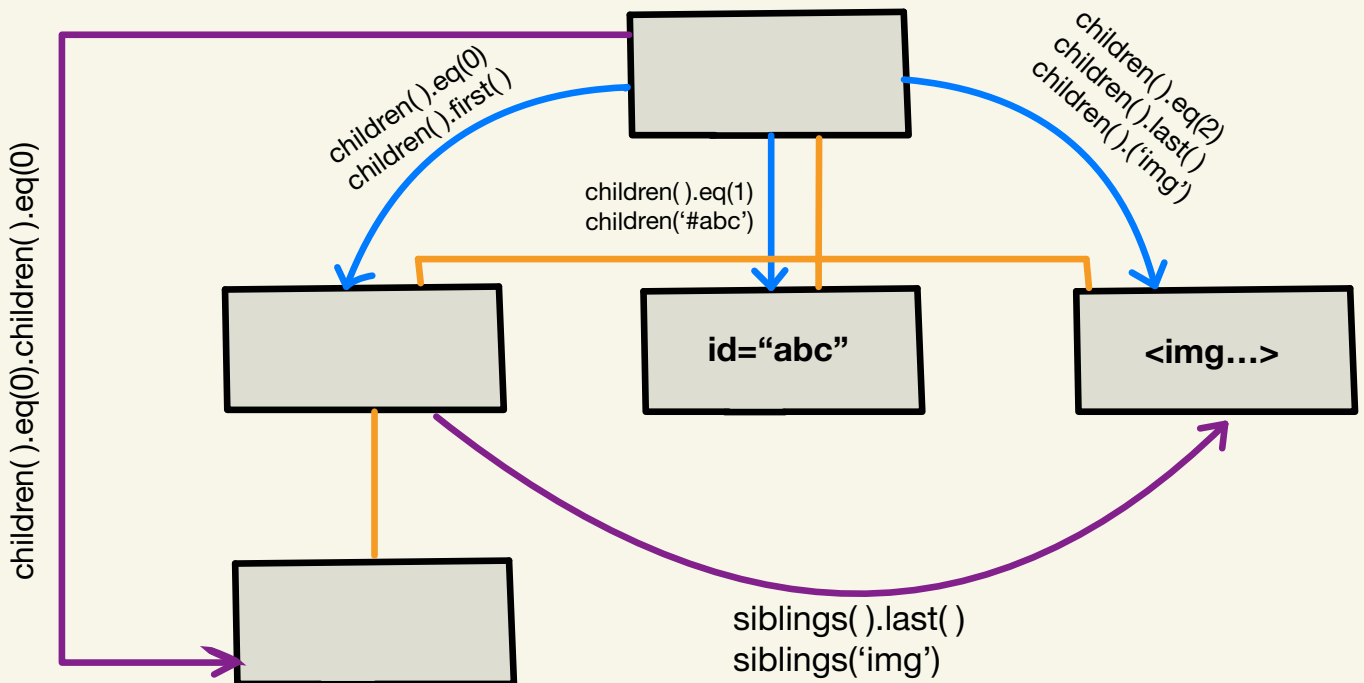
children( ).eq(0).children( ).eq(0)

children( ).eq(0)
children( ).first( )

children( ).eq(1)
children('#abc')

children( ).eq(2)
children( ).last( )
children( ).('img')

id="abc"

<img...>

siblings( ).last( )
siblings('img')